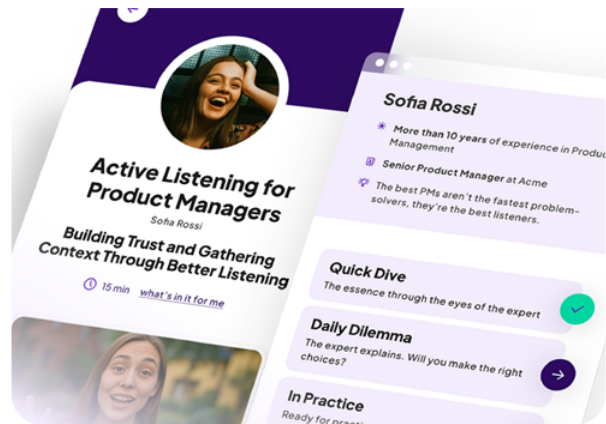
Active Listening for Product Managers

Sofia Rossi

Building Trust and Gathering Context Through Better Listening

15 min what's in it for me

Sofia Rossi

More than 10 years of experience in Produc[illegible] Management

Senior Product Manager at Acme

The best PMs aren't the fastest problem-solvers, they're the best listeners.

Quick Dive

The essence through the eyes of the expert

Daily Dilemma

The expert explains. Will you make the right choices?

In Practice

Ready for pract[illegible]